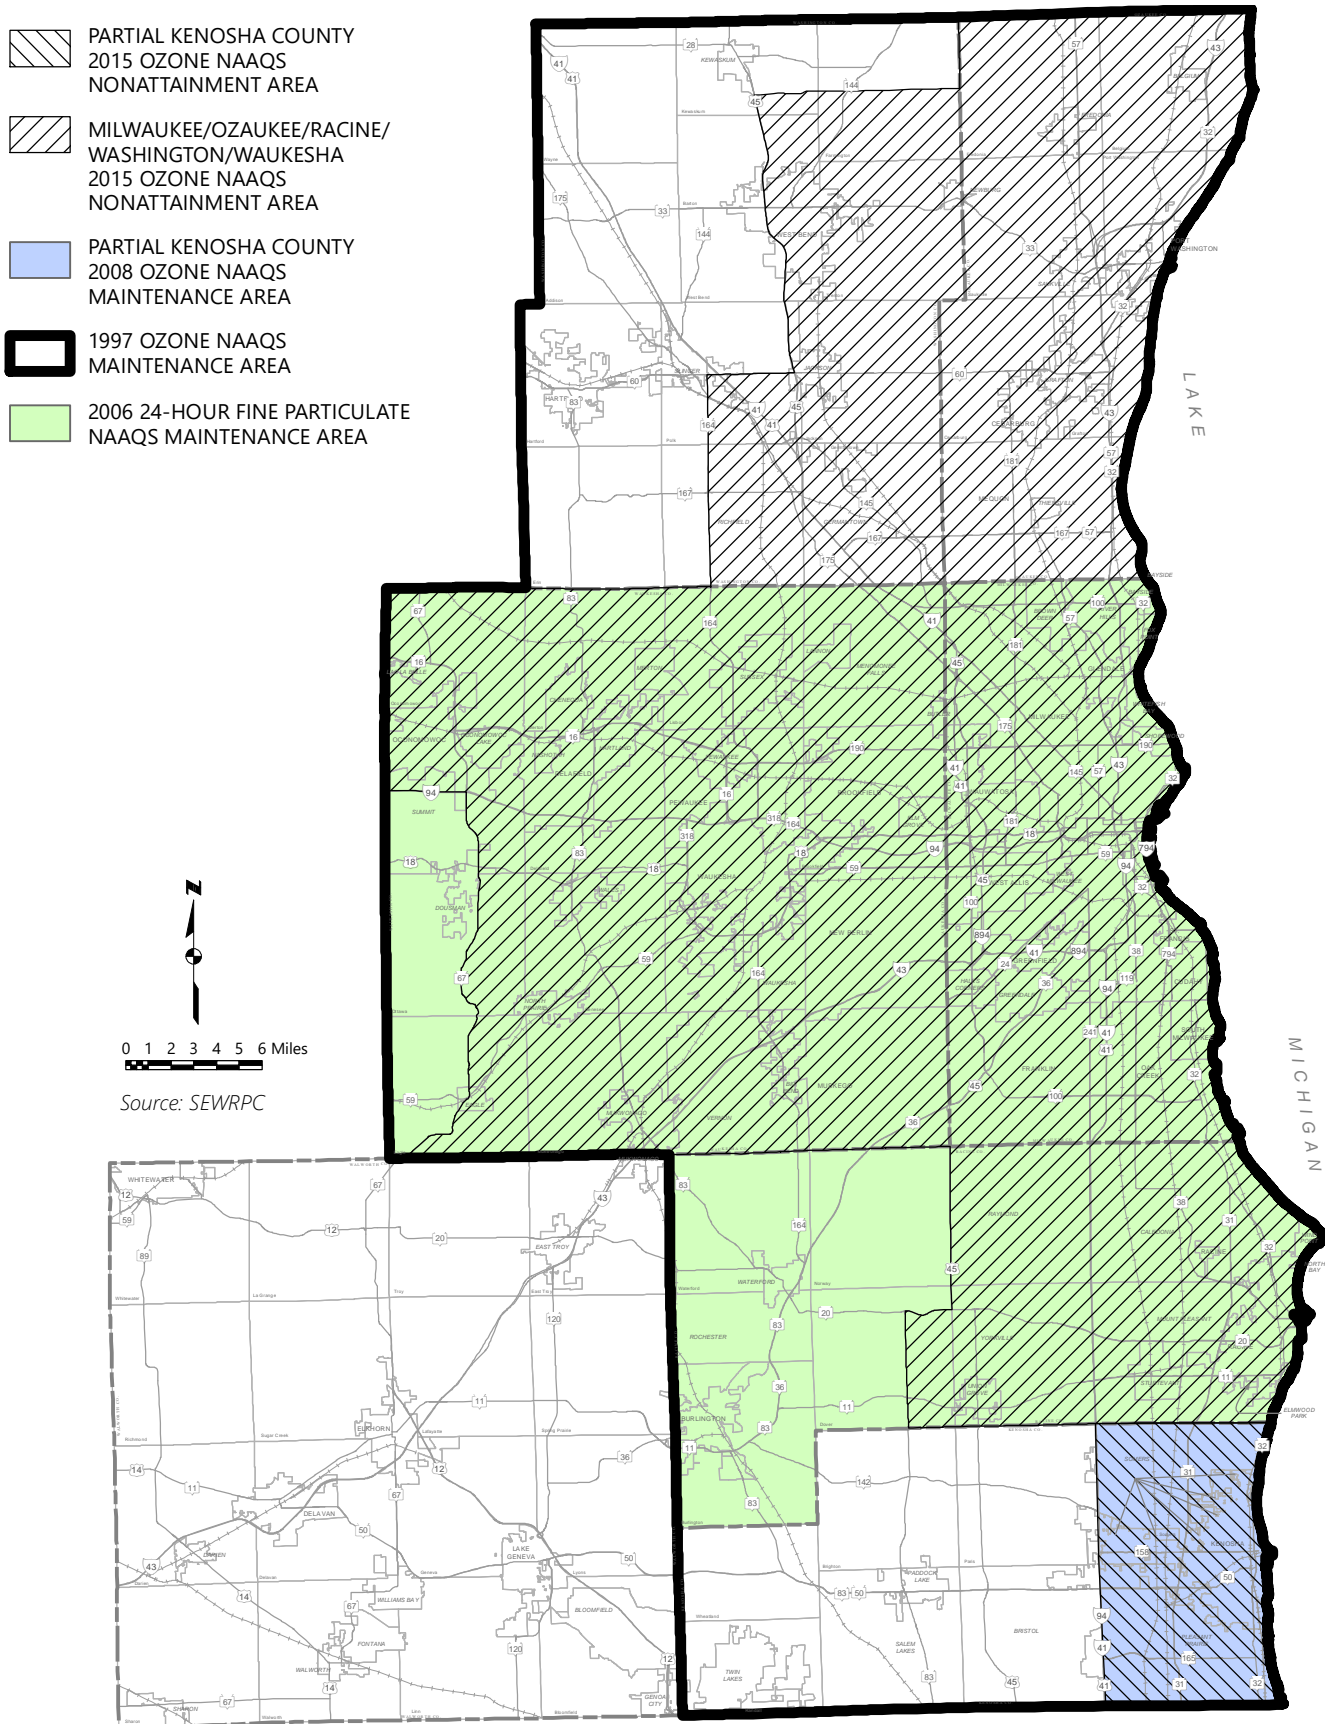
PARTIAL KENOSHA COUNTY
2015 OZONE NAAQS
NONATTAINMENT AREA

MILWAUKEE/OZAUKEE/RACINE/
WASHINGTON/WAUKESHA
2015 OZONE NAAQS
NONATTAINMENT AREA

PARTIAL KENOSHA COUNTY
2008 OZONE NAAQS
MAINTENANCE AREA

1997 OZONE NAAQS
MAINTENANCE AREA

2006 24-HOUR FINE PARTICULATE
NAAQS MAINTENANCE AREA

N

0 1 2 3 4 5 6 Miles

Source: SEWRPC

LAKE

MICHIGAN

28 KEWASKUM 41 41 45 144 57 43 32 175 33 144 WEST BEND 33 60 41 45 41 164 167 60 43 57 32 181 145 167 57 175 GERMANTOWN RICHFIELD MEQUON CEDARBURG JACKSON HARTFORD 83 WASHINGTON

67 83 164 16 41 45 181 57 100 32 16 190 175 41 41 145 57 43 32 94 16 318 164 18 94 181 18 59 794 94 32 18 83 18 59 45 100 894 41 894 38 794 24 36 119 94 59 67 164 43 241 41 41 32 45 100 59 36 SUMMIT DOUSMAN WAUKESHA NEW BERLIN BROOKFIELD MILWAUKEE WAUWATOSA WEST ALLIS GREENFIELD FRANKLIN MUSKEGO OCONOMOWOC PEWAUKEE DELAFIELD HARTLAND SUSSEX MENOMONEE FALLS MUKWONAGO VERNON

12 59 67 43 12 20 89 120 11 12 36 14 11 67 50 43 14 67 50 120 12 14 67 WHITEWATER EAST TROY ELKHORN DELAVAN LAKE GENEVA WILLIAMS BAY FONTANA WALWORTH SHARON BLOOMFIELD GENOA CITY

83 164 45 20 83 36 11 83 11 83 38 31 32 20 11 142 83 50 94 41 83 45 41 32 31 158 50 165 31 32 WATERFORD ROCHESTER BURLINGTON RAYMOND CALEDONIA RACINE MOUNT PLEASANT YORKVILLE STURTEVANT PADDOCK LAKE SALEM LAKES TWIN LAKES BRISTOL KENOSHA PLEASANT PRAIRIE ELMWOOD PARK NORTH BAY